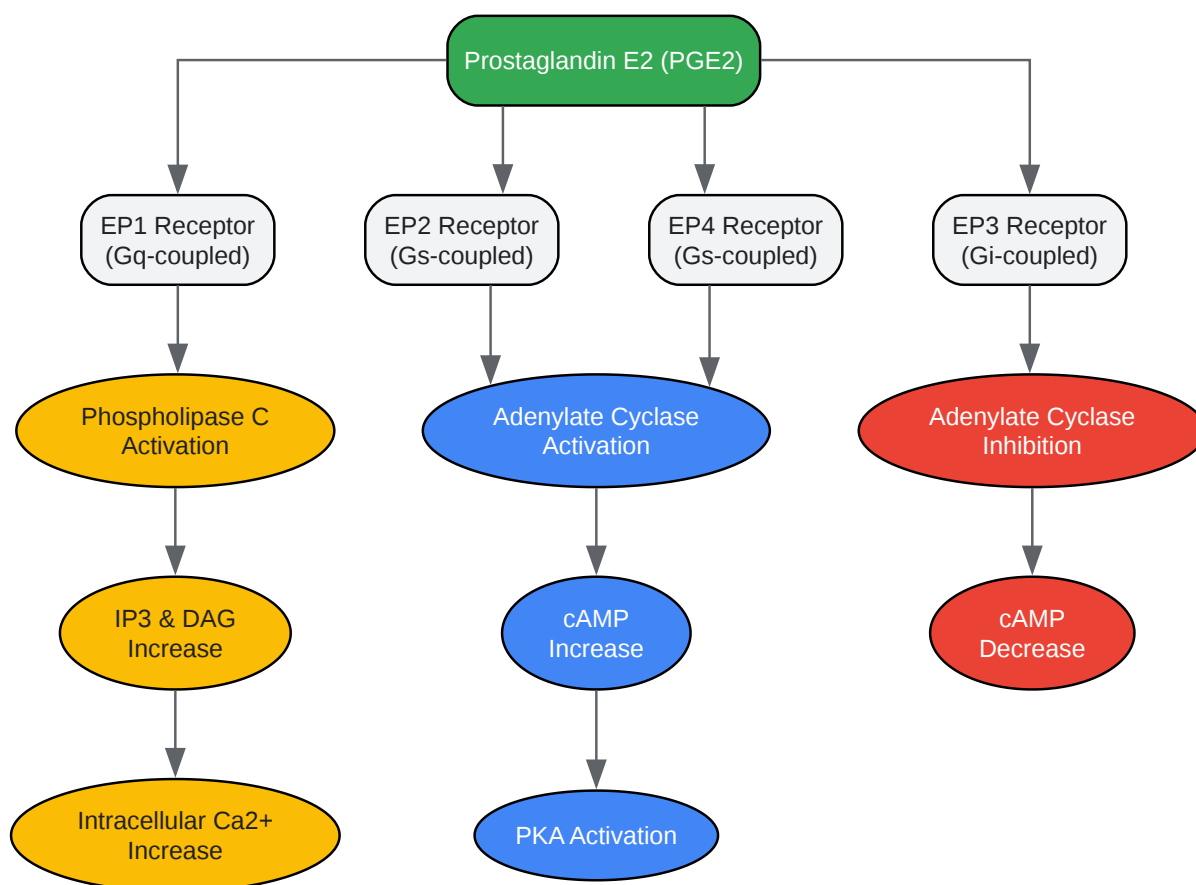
Prostaglandin E2 (PGE2)

EP1 Receptor (Gq-coupled)

EP2 Receptor (Gs-coupled)

EP4 Receptor (Gs-coupled)

EP3 Receptor (Gi-coupled)

Phospholipase C Activation

Adenylate Cyclase Activation

Adenylate Cyclase Inhibition

IP3 & DAG Increase

cAMP Increase

cAMP Decrease

Intracellular Ca2+ Increase

PKA Activation